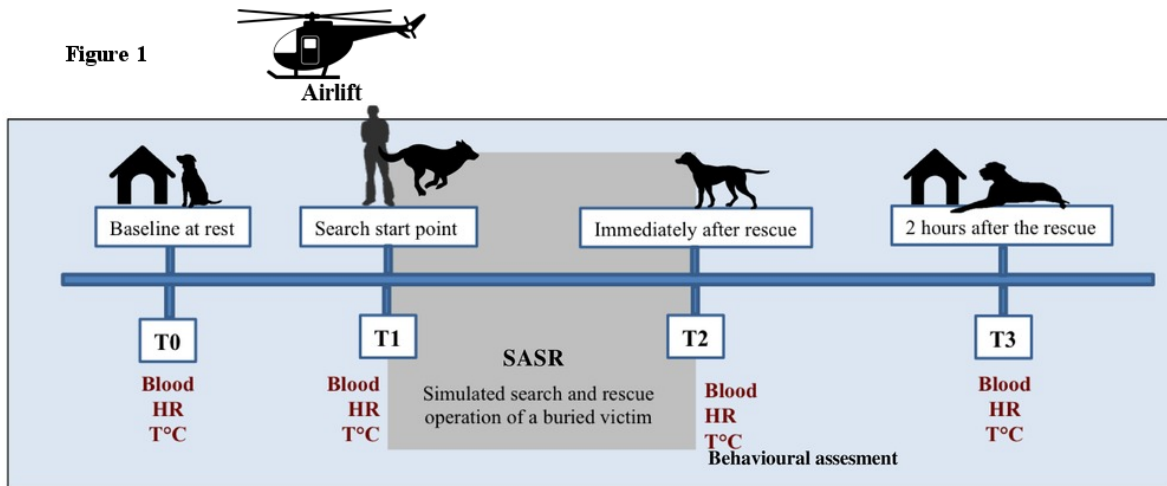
Figure 1

Airlift

Baseline at rest

Search start point

Immediately after rescue

2 hours after the rescue

T0

Blood
HR
T°C

T1

Blood
HR
T°C

SASR

Simulated search and rescue operation of a buried victim

T2

Blood
HR
T°C
Behavioural assesment

T3

Blood
HR
T°C